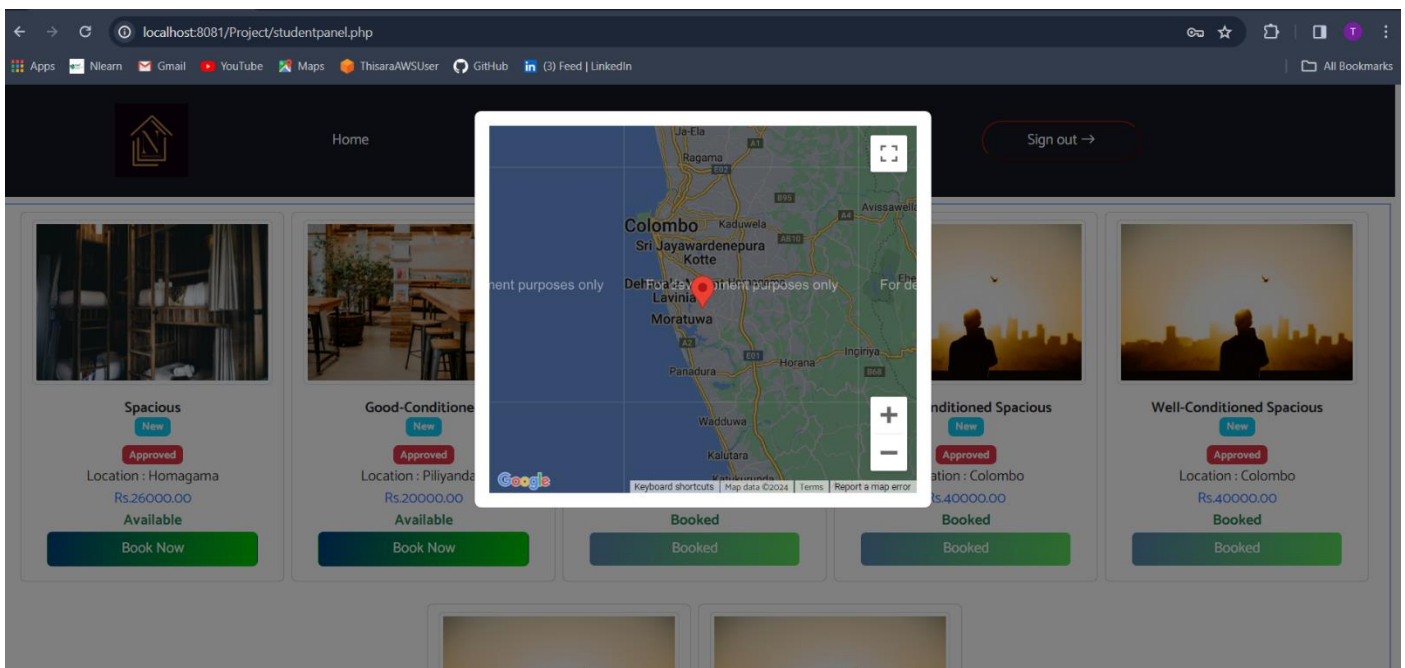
localhost:8081/Project/studentpanel.php

Apps Nlearn Gmail YouTube Maps ThisaraAWSUser GitHub (3) Feed | LinkedIn All Bookmarks

Home

Sign out →

Ja-Ela
Ragama
Avissawella
Colombo Kaduwela
Sri Jayawardenepura Kotte
nent purposes only
Dehiwala-Mount Lavinia For development purposes only
For de
Moratuwa
Horana
Ingiriya
Panadura
Wadduwa
Kalutara
Google
Keyboard shortcuts | Map data ©2024 | Terms | Report a map error

Spacious
New
Approved
Location : Homagama
Rs.26000.00
Available
Book Now

Good-Conditione
New
Approved
Location : Piliyanda
Rs.20000.00
Available
Book Now

Booked
Booked

nditioned Spacious
New
Approved
ation : Colombo
Rs.40000.00
Booked
Booked

Well-Conditioned Spacious
New
Approved
Location : Colombo
Rs.40000.00
Booked
Booked